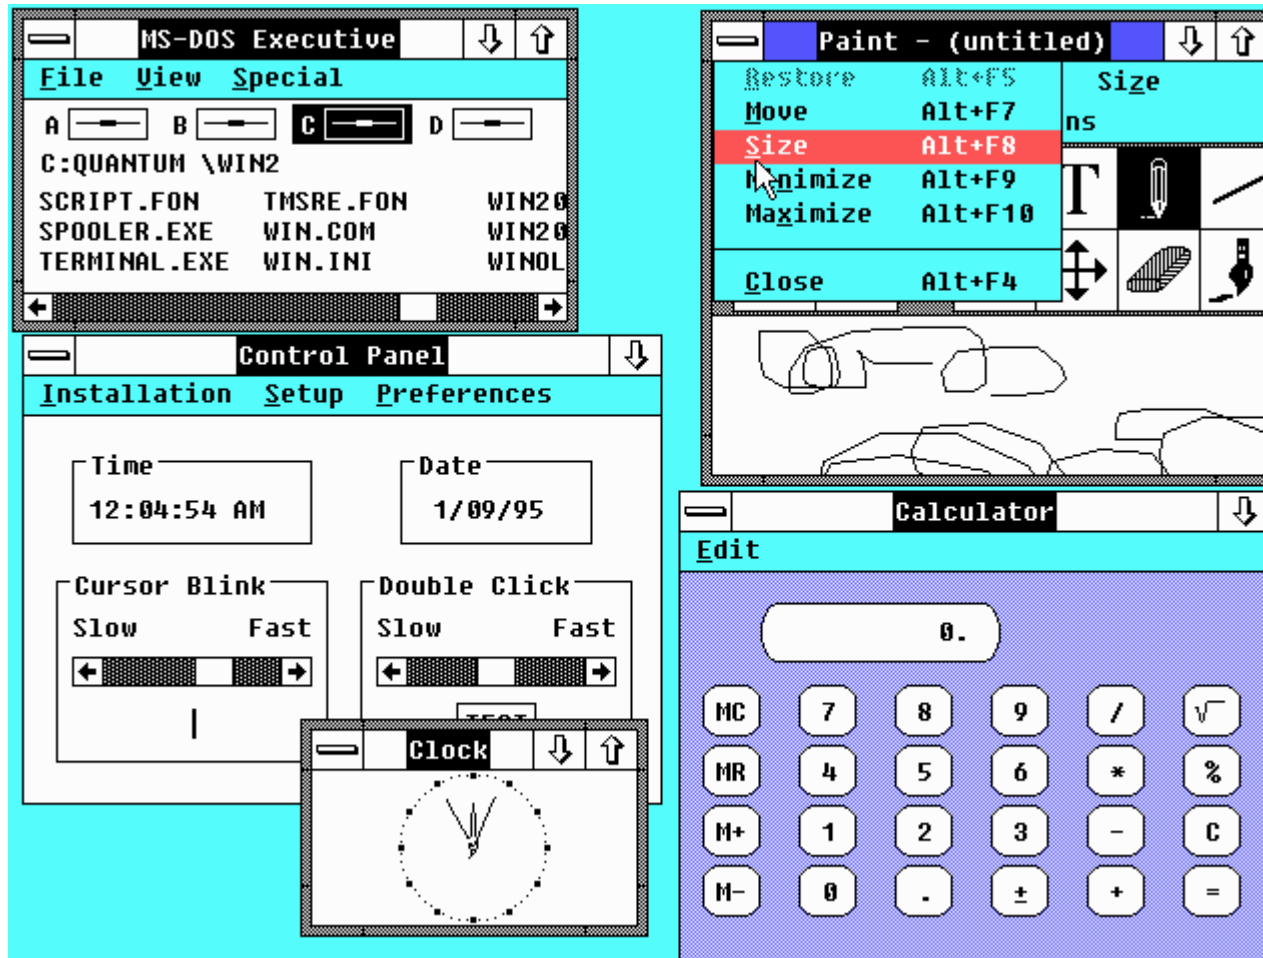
MS-DOS Executive

File View Special

A B C D

C:QUANTUM \WIN2

SCRIPT.FON TMSRE.FON WIN20

SPOOLER.EXE WIN.COM WIN20

TERMINAL.EXE WIN.INI WINOL

Control Panel

Installation Setup Preferences

Time

12:04:54 AM

Date

1/09/95

Cursor Blink

Slow Fast

Double Click

Slow Fast

TEST

Clock

Paint - (untitled)

Restore Alt+F5

Move Alt+F7

Size Alt+F8

Minimize Alt+F9

Maximize Alt+F10

Close Alt+F4

Size

ns

T

Calculator

Edit

0.

MC 7 8 9 / √

MR 4 5 6 * %

M+ 1 2 3 - C

M- 0 . ± + =